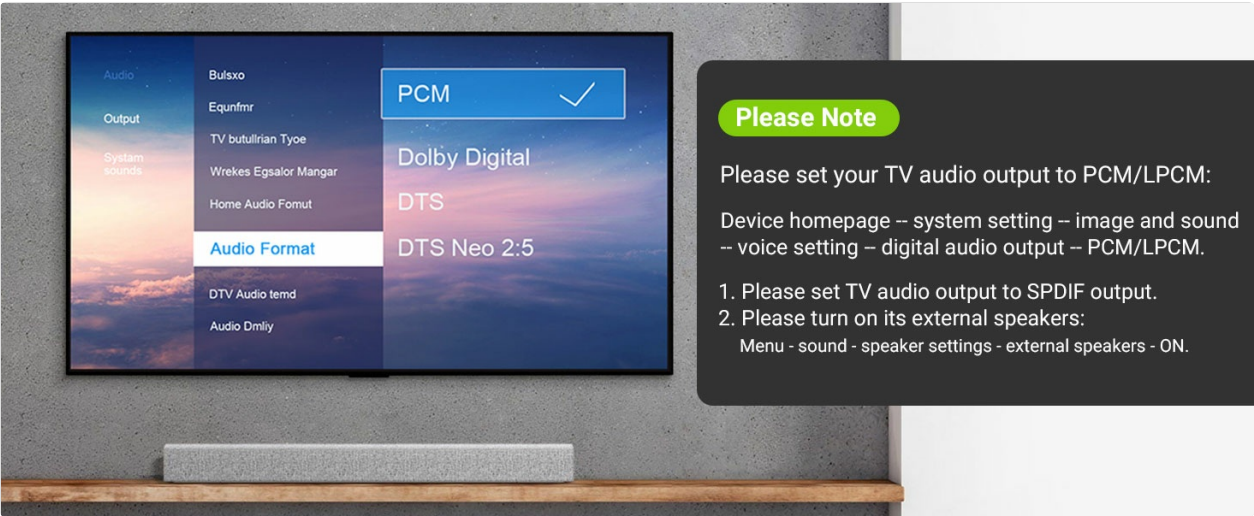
Audio
Output
Systam sounds

Bulsxo
Equnfmr
TV butullrian Tyoe
Wrekes Egsalor Mangar
Home Audio Fomut
Audio Format
DTV Audio temd
Audio Dmliy

PCM
Dolby Digital
DTS
DTS Neo 2:5

Please Note

Please set your TV audio output to PCM/LPCM:

Device homepage -- system setting -- image and sound -- voice setting -- digital audio output -- PCM/LPCM.

1. Please set TV audio output to SPDIF output.
2. Please turn on its external speakers:
Menu - sound - speaker settings - external speakers - ON.